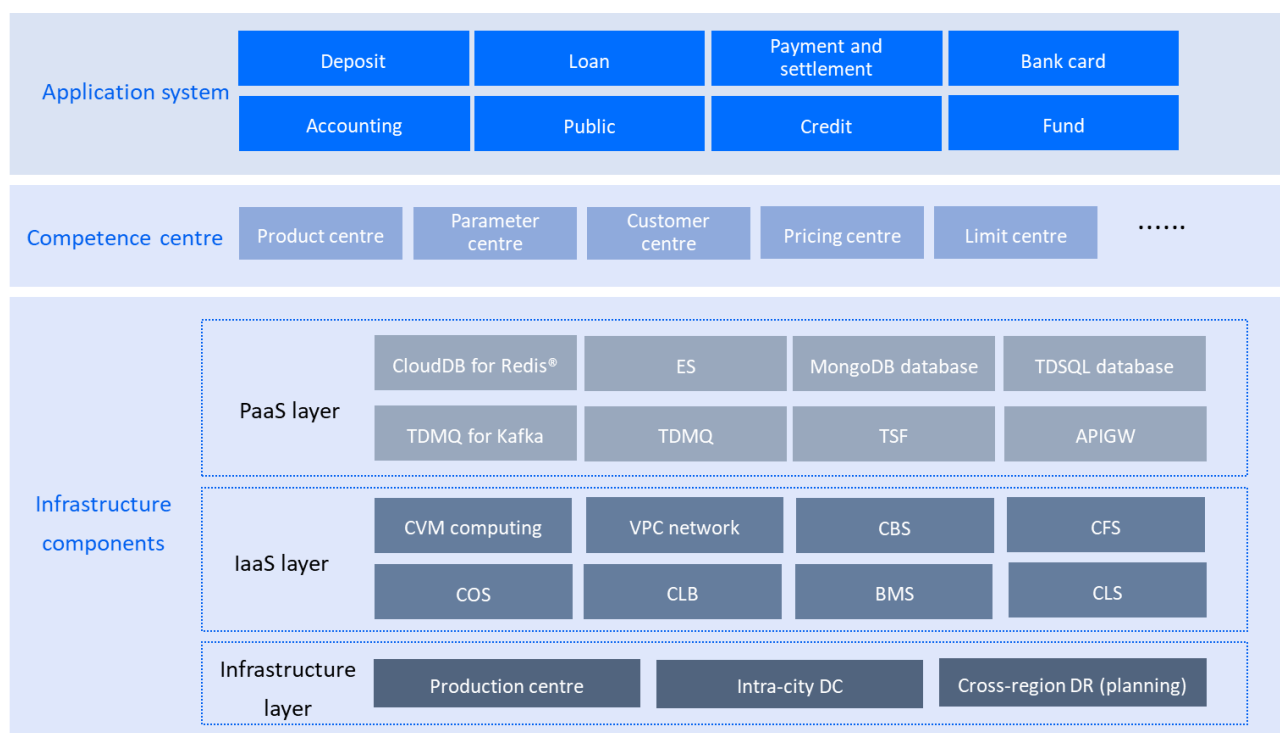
Application system

Deposit
Loan
Payment and settlement
Bank card
Accounting
Public
Credit
Fund

Competence centre

Product centre
Parameter centre
Customer centre
Pricing centre
Limit centre
......

Infrastructure components

PaaS layer

CloudDB for Redis®
ES
MongoDB database
TDSQL database
TDMQ for Kafka
TDMQ
TSF
APIGW

IaaS layer

CVM computing
VPC network
CBS
CFS
COS
CLB
BMS
CLS

Infrastructure layer

Production centre
Intra-city DC
Cross-region DR (planning)